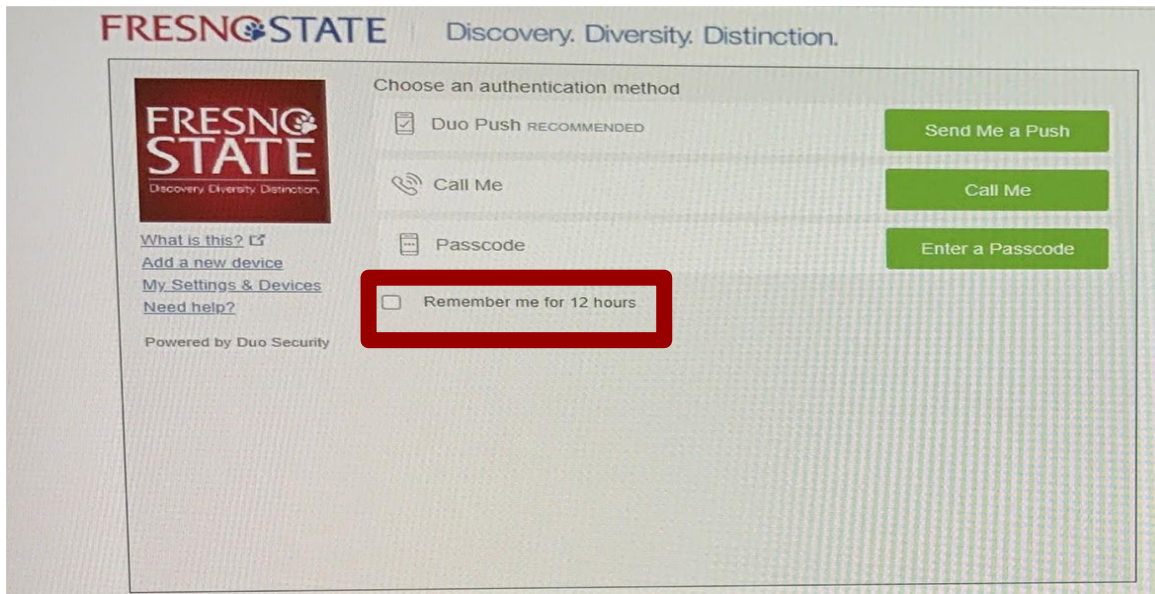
FRESNO STATE Discovery. Diversity. Distinction.

FRESNO STATE
Discovery. Diversity. Distinction.

What is this?
Add a new device
My Settings & Devices
Need help?

Powered by Duo Security

Choose an authentication method

Duo Push RECOMMENDED
Send Me a Push

Call Me
Call Me

Passcode
Enter a Passcode

Remember me for 12 hours